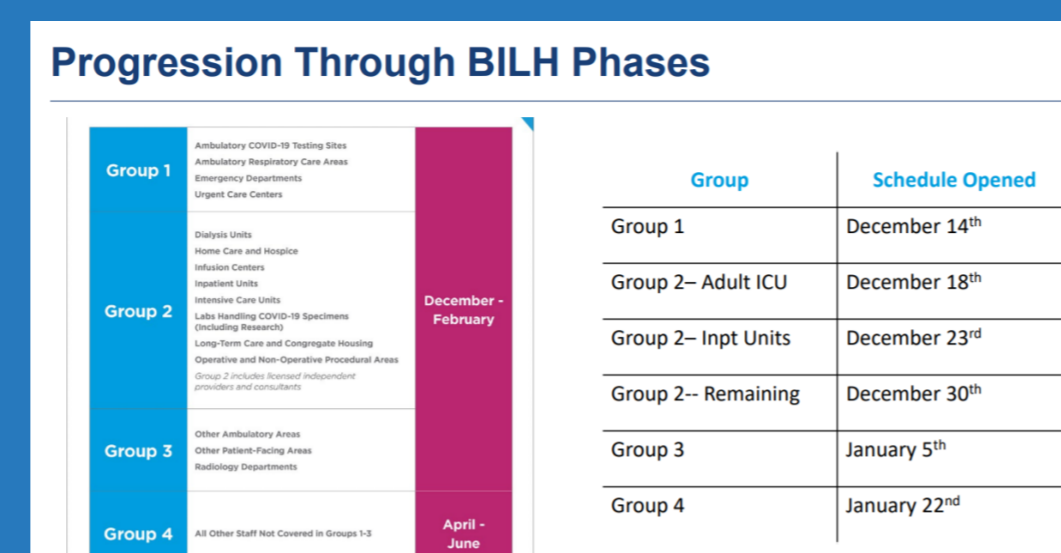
Progression Through BILH Phases

| Group 1 | Ambulatory COVID-19 Testing Sites<br>Ambulatory Respiratory Care Areas<br>Emergency Departments<br>Urgent Care Centers | December - February |
|---|---|---|
| Group 2 | Dialysis Units<br>Home Care and Hospice<br>Infusion Centers<br>Inpatient Units<br>Intensive Care Units<br>Labs Handling COVID-19 Specimens (Including Research)<br>Long-Term Care and Congregate Housing<br>Operative and Non-Operative Procedural Areas<br>Group 2 includes licensed independent providers and consultants | |
| Group 3 | Other Ambulatory Areas<br>Other Patient-Facing Areas<br>Radiology Departments | |
| Group 4 | All Other Staff Not Covered in Groups 1-3 | April - June |

| Group | Schedule Opened |
|---|---|
| Group 1 | December 14$^{th}$ |
| Group 2– Adult ICU | December 18$^{th}$ |
| Group 2– Inpt Units | December 23$^{rd}$ |
| Group 2-- Remaining | December 30$^{th}$ |
| Group 3 | January 5$^{th}$ |
| Group 4 | January 22$^{nd}$ |